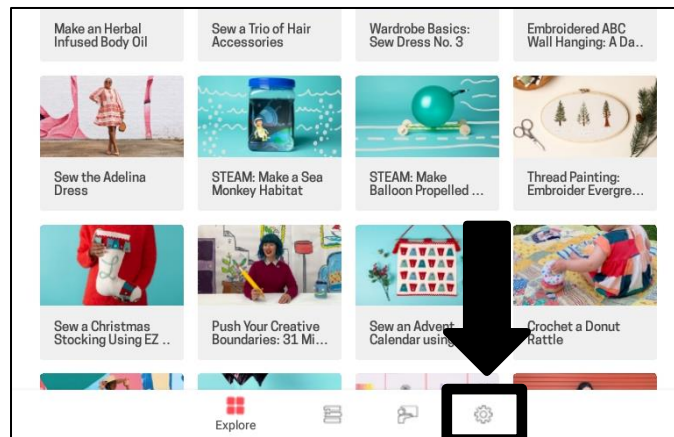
Make an Herbal Infused Body Oil

Sew a Trio of Hair Accessories

Wardrobe Basics: Sew Dress No. 3

Embroidered ABC Wall Hanging: A Da..

Sew the Adelina Dress

STEAM: Make a Sea Monkey Habitat

STEAM: Make Balloon Propelled ...

Thread Painting: Embroider Evergre...

Sew a Christmas Stocking Using EZ ..

Push Your Creative Boundaries: 31 Mi...

Sew an Advent Calendar using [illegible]

Crochet a Donut Rattle

Explore